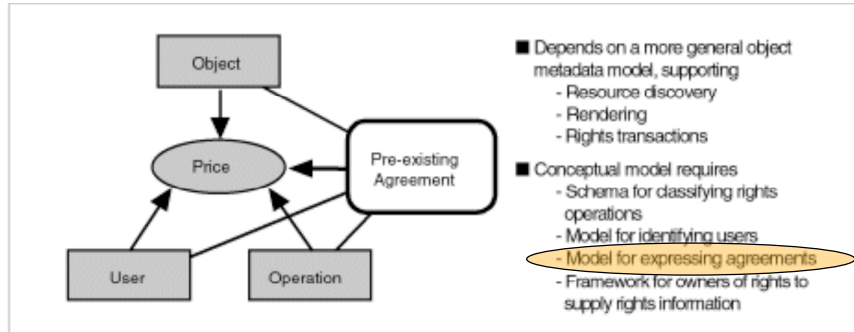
Object

Price

Pre-existing Agreement

User

Operation

■ Depends on a more general object metadata model, supporting
- Resource discovery
- Rendering
- Rights transactions

■ Conceptual model requires
- Schema for classifying rights operations
- Model for identifying users
- Model for expressing agreements
- Framework for owners of rights to supply rights information